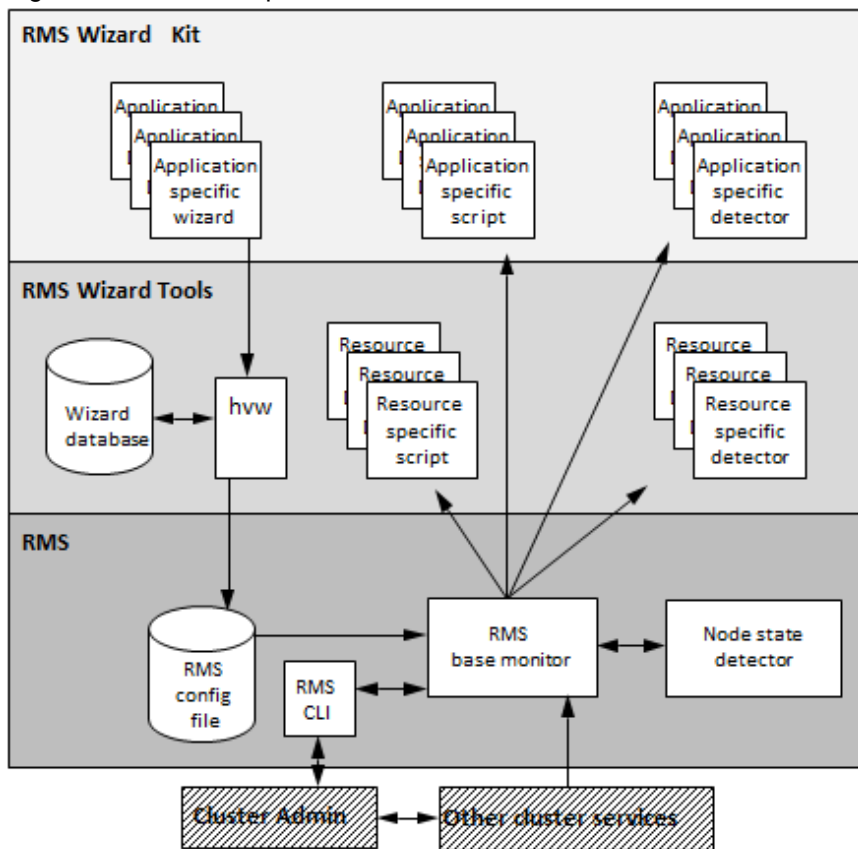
RMS Wizard Kit

Application
Application
Application specific wizard

Application
Application
Application specific script

Application
Application
Application specific detector

RMS Wizard Tools

Wizard database

hvw

Resource
Resource
Resource specific script

Resource
Resource
Resource specific detector

RMS

RMS config file

RMS CLI

RMS base monitor

Node state detector

Cluster Admin

Other cluster services